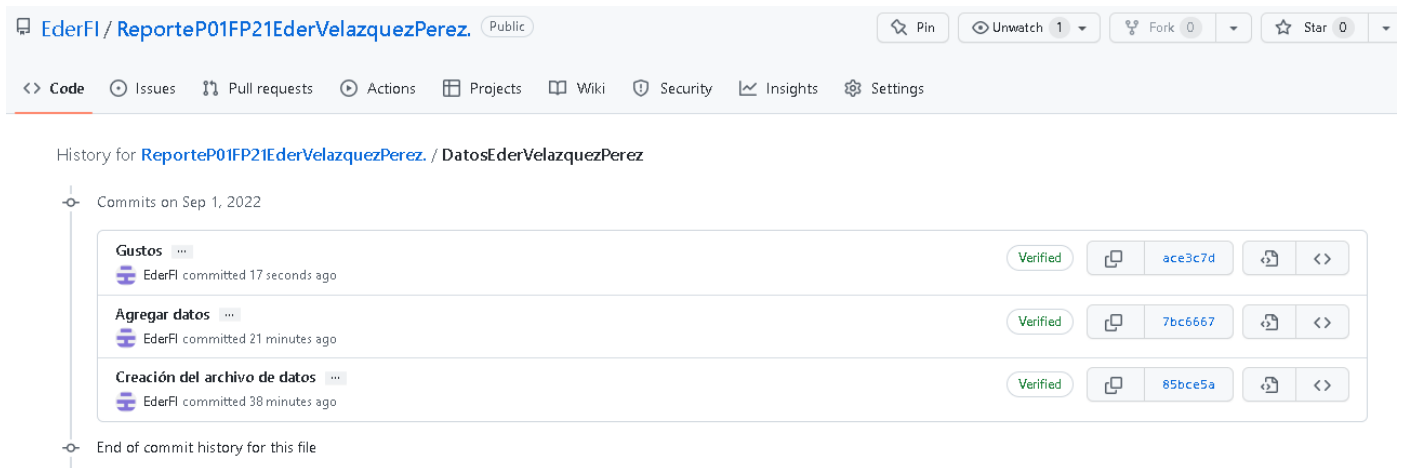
EderFI / ReporteP01FP21EderVelazquezPerez. Public

Pin Unwatch 1 Fork 0 Star 0

Code Issues Pull requests Actions Projects Wiki Security Insights Settings

History for ReporteP01FP21EderVelazquezPerez. / DatosEderVelazquezPerez

Commits on Sep 1, 2022

Gustos ···
EderFI committed 17 seconds ago
Verified ace3c7d

Agregar datos ···
EderFI committed 21 minutes ago
Verified 7bc6667

Creación del archivo de datos ···
EderFI committed 38 minutes ago
Verified 85bce5a

End of commit history for this file